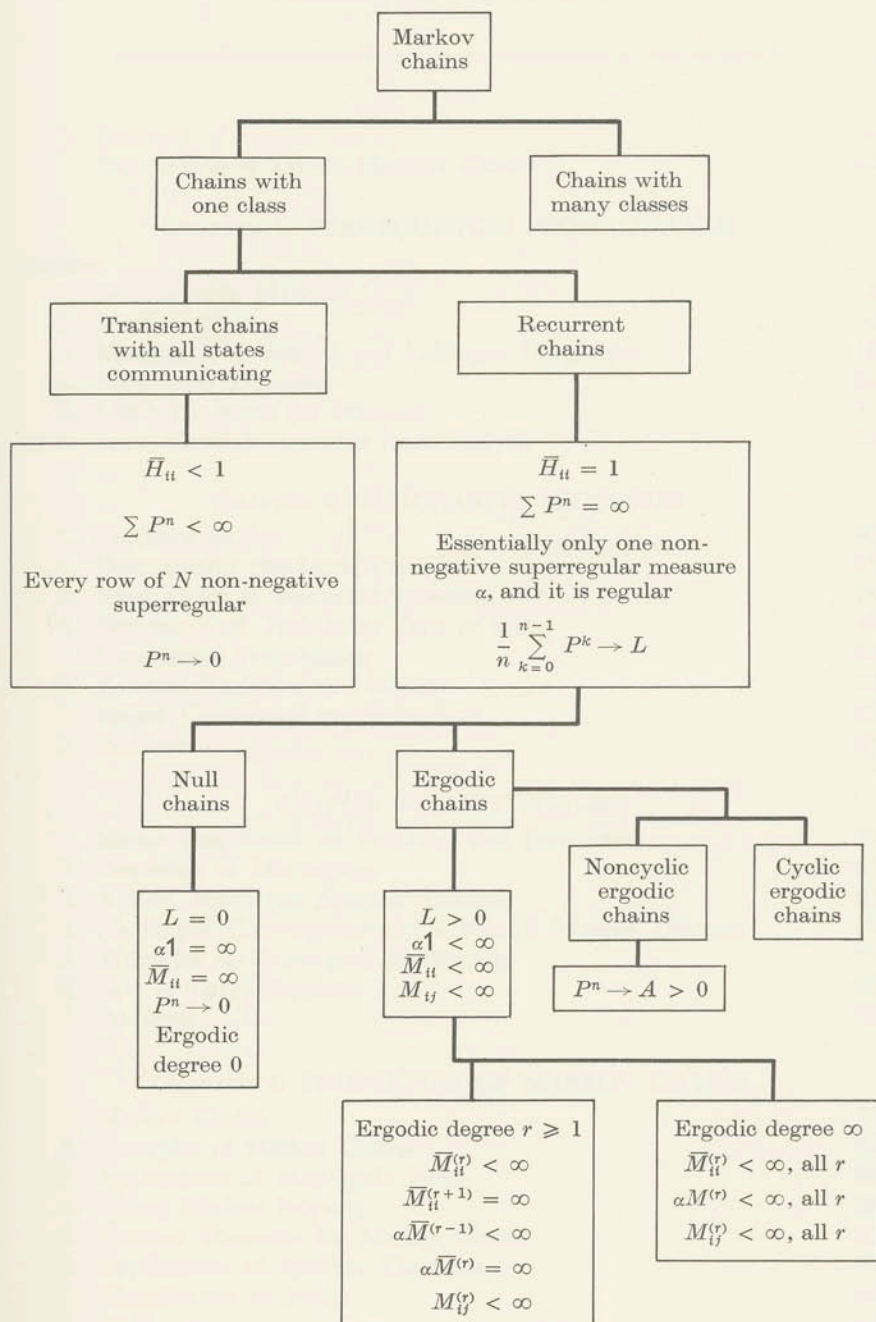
Markov chains

Chains with one class

Chains with many classes

Transient chains with all states communicating

Recurrent chains

$\bar{H}_{ii} < 1$

$\sum P^n < \infty$

Every row of $N$ non-negative superregular

$P^n \to 0$

$\bar{H}_{ii} = 1$

$\sum P^n = \infty$

Essentially only one non-negative superregular measure $\alpha$, and it is regular

$\frac{1}{n} \sum_{k=0}^{n-1} P^k \to L$

Null chains

Ergodic chains

Noncyclic ergodic chains

Cyclic ergodic chains

$L = 0$
$\alpha 1 = \infty$
$\bar{M}_{ii} = \infty$
$P^n \to 0$
Ergodic degree 0

$L > 0$
$\alpha 1 < \infty$
$\bar{M}_{ii} < \infty$
$M_{ij} < \infty$

$P^n \to A > 0$

Ergodic degree $r \geqslant 1$
$\bar{M}_{ii}^{(r)} < \infty$
$\bar{M}_{ii}^{(r+1)} = \infty$
$\alpha \bar{M}^{(r-1)} < \infty$
$\alpha \bar{M}^{(r)} = \infty$
$M_{ij}^{(r)} < \infty$

Ergodic degree $\infty$
$\bar{M}_{ii}^{(r)} < \infty$, all $r$
$\alpha M^{(r)} < \infty$, all $r$
$M_{ij}^{(r)} < \infty$, all $r$